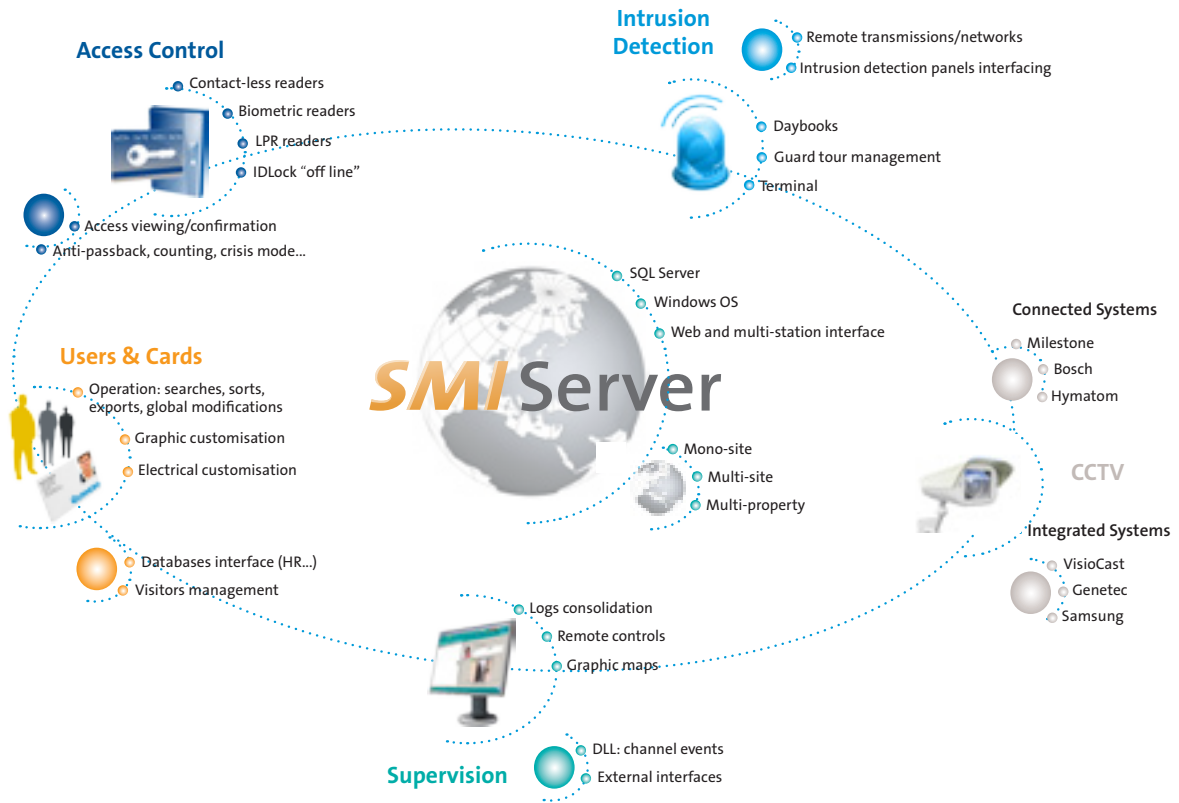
Access Control

Contact-less readers
Biometric readers
LPR readers
IDLock “off line”

Access viewing/confirmation
Anti-passback, counting, crisis mode...

Intrusion Detection

Remote transmissions/networks
Intrusion detection panels interfacing

Daybooks
Guard tour management
Terminal

SQL Server
Windows OS
Web and multi-station interface

SMI Server

Connected Systems

Milestone
Bosch
Hymatom

Users & Cards

Operation: searches, sorts, exports, global modifications
Graphic customisation
Electrical customisation

Mono-site
Multi-site
Multi-property

CCTV

Integrated Systems

VisioCast
Genetec
Samsung

Databases interface (HR...)
Visitors management

Logs consolidation
Remote controls
Graphic maps

Supervision

DLL: channel events
External interfaces